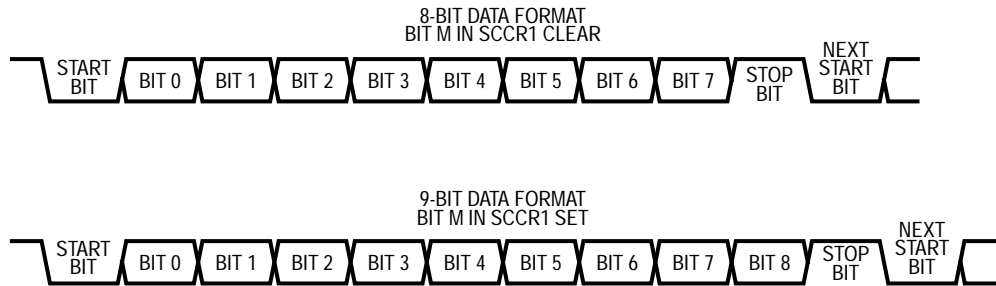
8-BIT DATA FORMAT
BIT M IN SCCR1 CLEAR

START BIT BIT 0 BIT 1 BIT 2 BIT 3 BIT 4 BIT 5 BIT 6 BIT 7 STOP BIT NEXT START BIT

9-BIT DATA FORMAT
BIT M IN SCCR1 SET

START BIT BIT 0 BIT 1 BIT 2 BIT 3 BIT 4 BIT 5 BIT 6 BIT 7 BIT 8 STOP BIT NEXT START BIT